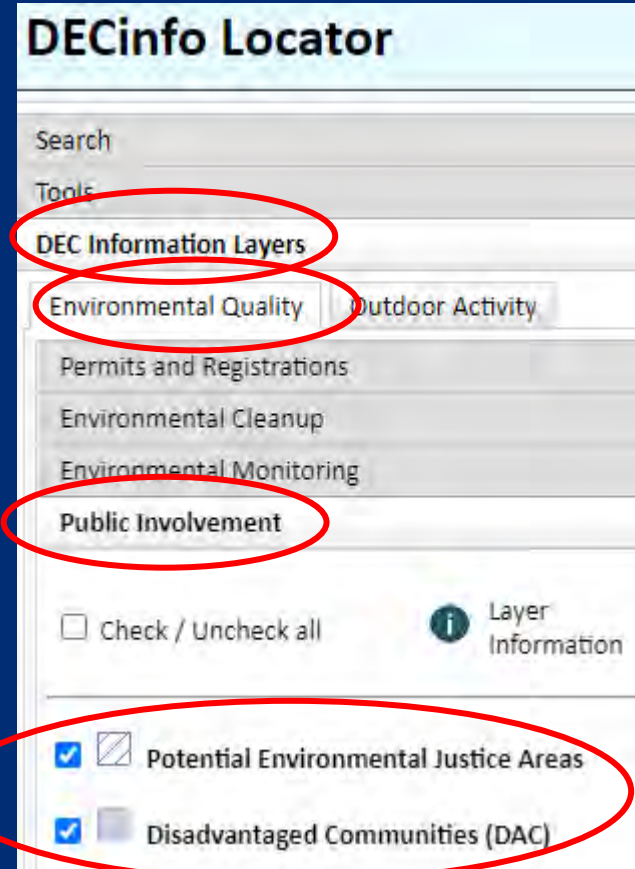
DECinfo Locator

Search

Tools

DEC Information Layers

Environmental Quality

Outdoor Activity

Permits and Registrations

Environmental Cleanup

Environmental Monitoring

Public Involvement

Check / Uncheck all

Layer Information

Potential Environmental Justice Areas

Disadvantaged Communities (DAC)